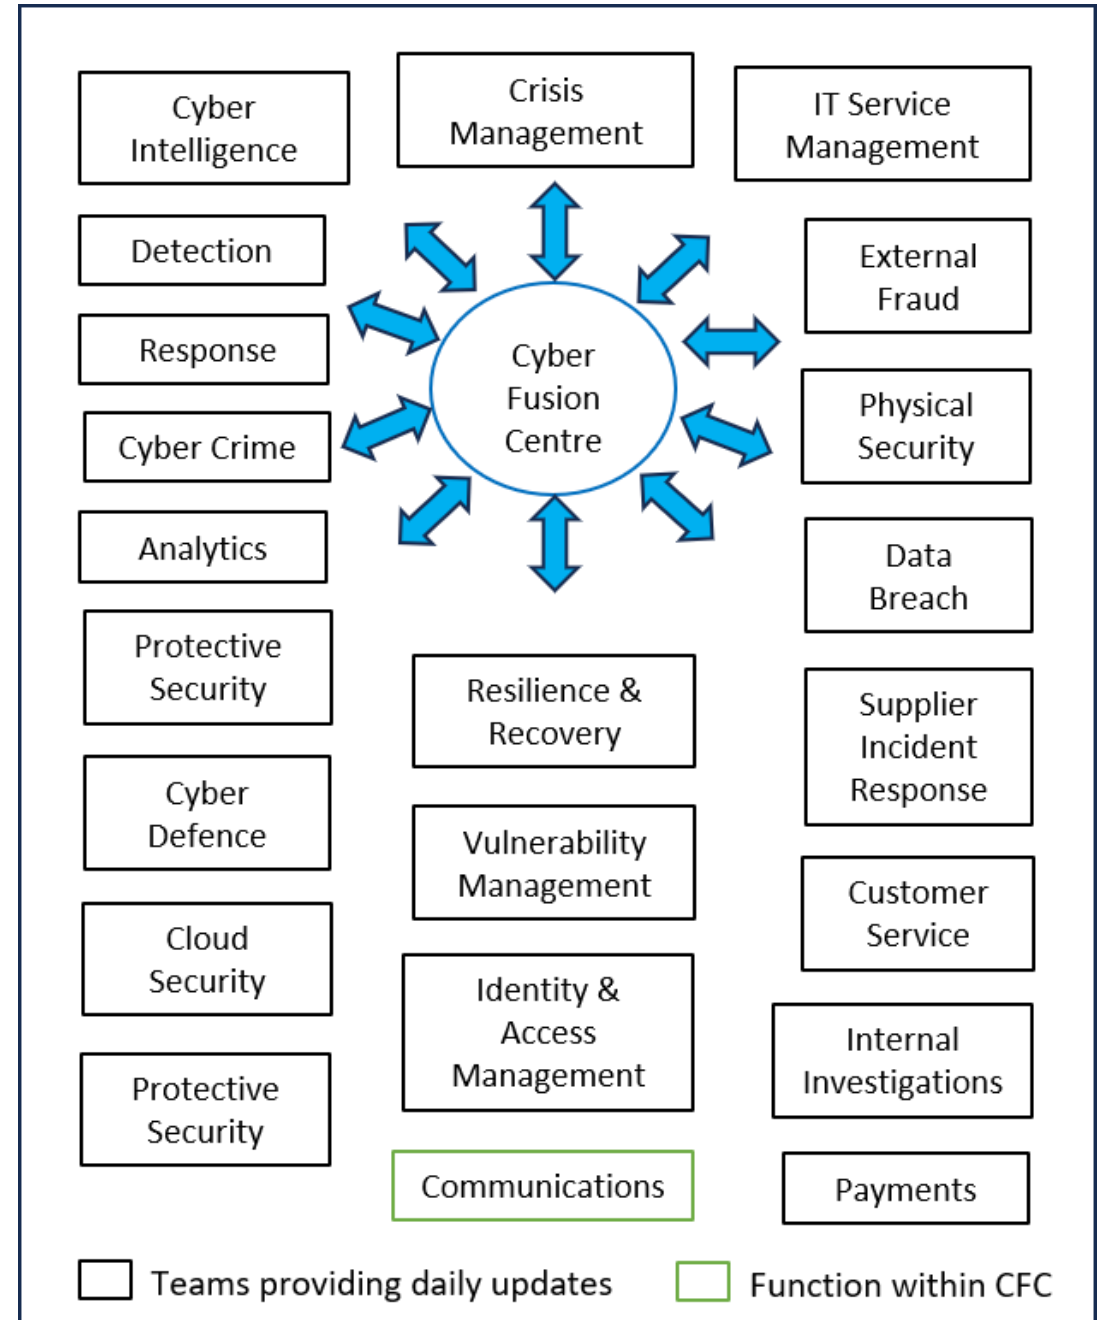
Cyber Intelligence

Crisis Management

IT Service Management

Detection

External Fraud

Response

Cyber Fusion Centre

Cyber Crime

Physical Security

Analytics

Data Breach

Protective Security

Resilience & Recovery

Supplier Incident Response

Cyber Defence

Vulnerability Management

Customer Service

Cloud Security

Identity & Access Management

Internal Investigations

Protective Security

Communications

Payments

Teams providing daily updates

Function within CFC